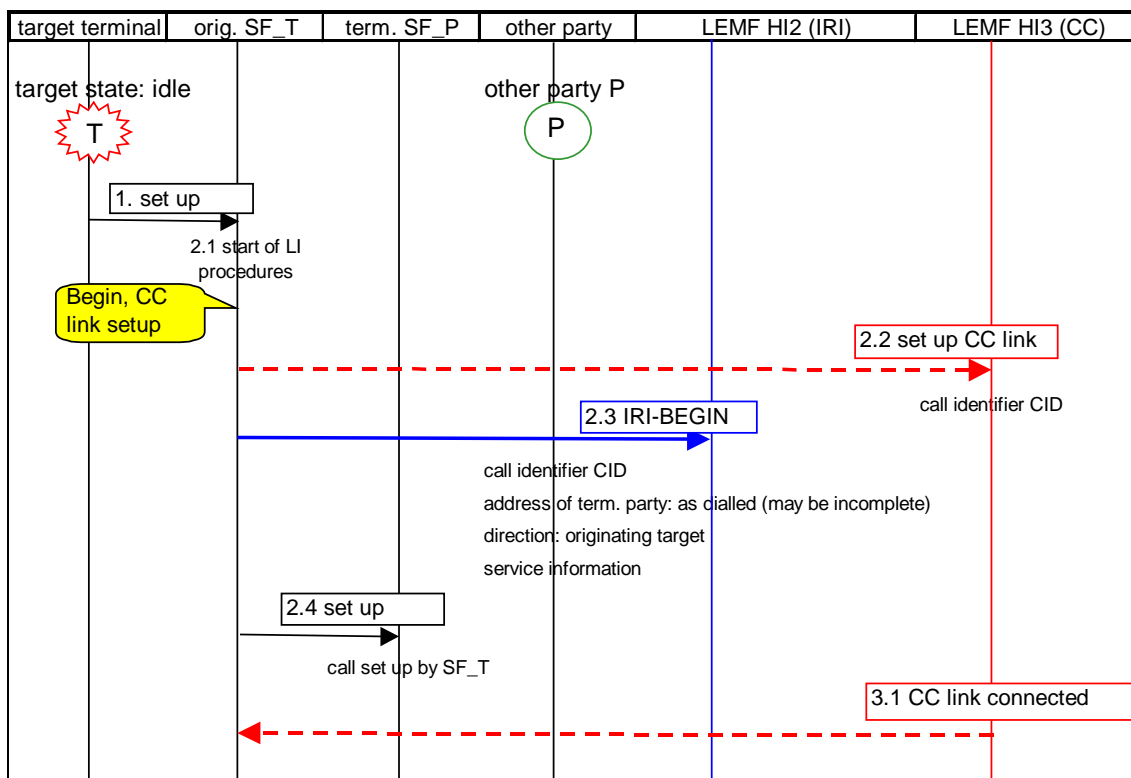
| target terminal | orig. SF_T | term. SF_P | other party | LEMF HI2 (IRI) | LEMF HI3 (CC) |
|---|---|---|---|---|---|

target state: idle

T

other party P

P

1. set up

2.1 start of LI procedures

Begin, CC link setup

2.2 set up CC link

call identifier CID

2.3 IRI-BEGIN

call identifier CID

address of term. party: as dialled (may be incomplete)

direction: originating target

service information

2.4 set up

call set up by SF_T

3.1 CC link connected